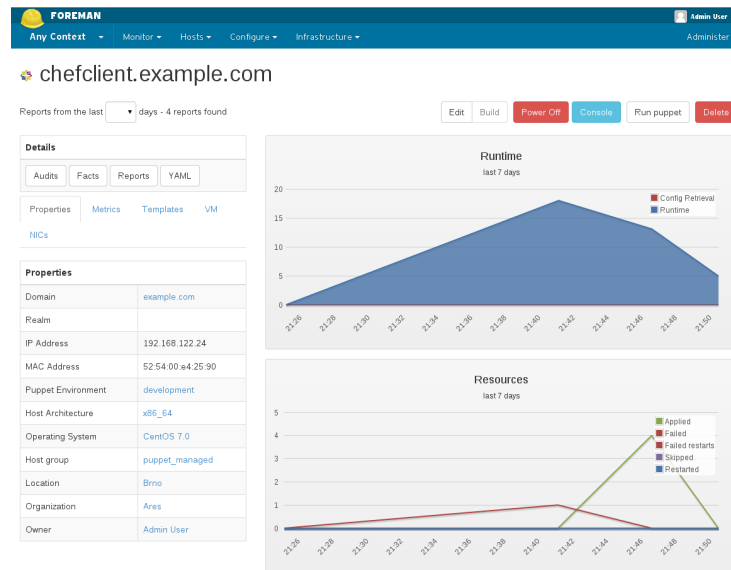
FOREMAN

Admin User

Any Context

Monitor

Hosts

Configure

Infrastructure

Administer

chefclient.example.com

Reports from the last days - 4 reports found

Edit

Build

Power Off

Console

Run puppet

Delete

Details

Audits

Facts

Reports

YAML

Properties

Metrics

Templates

VM

NICs

| Properties | |
|---|---|
| Domain | example.com |
| Realm | |
| IP Address | 192.168.122.24 |
| MAC Address | 52:54:00:e4:25:90 |
| Puppet Environment | development |
| Host Architecture | x86_64 |
| Operating System | CentOS 7.0 |
| Host group | puppet_managed |
| Location | Brno |
| Organization | Ares |
| Owner | Admin User |

Runtime

last 7 days

Config Retrieval

Runtime

20

15

10

5

0

21:26 21:28 21:30 21:32 21:34 21:36 21:38 21:40 21:42 21:44 21:46 21:48 21:50

Resources

last 7 days

Applied

Failed

Failed restarts

Skipped

Restarted

5

4

3

2

1

0

21:26 21:28 21:30 21:32 21:34 21:36 21:38 21:40 21:42 21:44 21:46 21:48 21:50